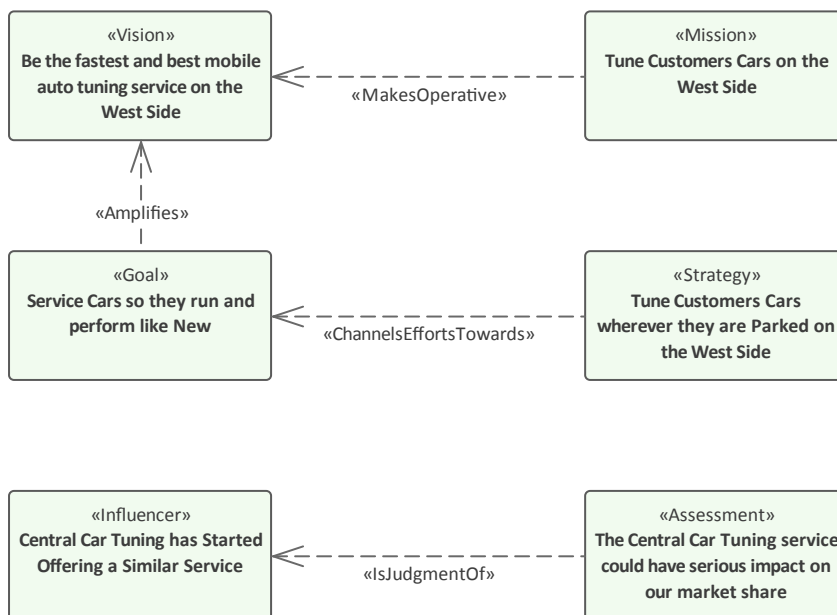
«Vision»
Be the fastest and best mobile auto tuning service on the West Side

«MakesOperative»

«Mission»
Tune Customers Cars on the West Side

«Amplifies»

«Goal»
Service Cars so they run and perform like New

«ChannelsEffortsTowards»

«Strategy»
Tune Customers Cars wherever they are Parked on the West Side

«Influencer»
Central Car Tuning has Started Offering a Similar Service

«IsJudgmentOf»

«Assessment»
The Central Car Tuning service could have serious impact on our market share